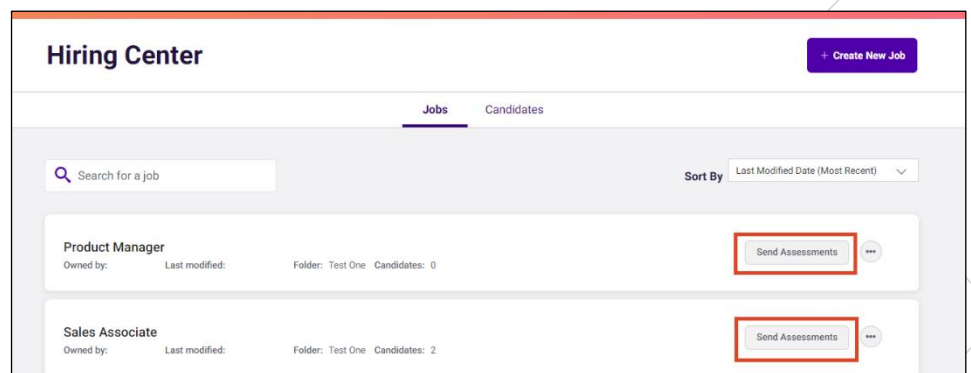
Hiring Center

+ Create New Job

Jobs Candidates

Search for a job

Sort By Last Modified Date (Most Recent)

Product Manager
Owned by: Last modified: Folder: Test One Candidates: 0

Send Assessments

Sales Associate
Owned by: Last modified: Folder: Test One Candidates: 2

Send Assessments